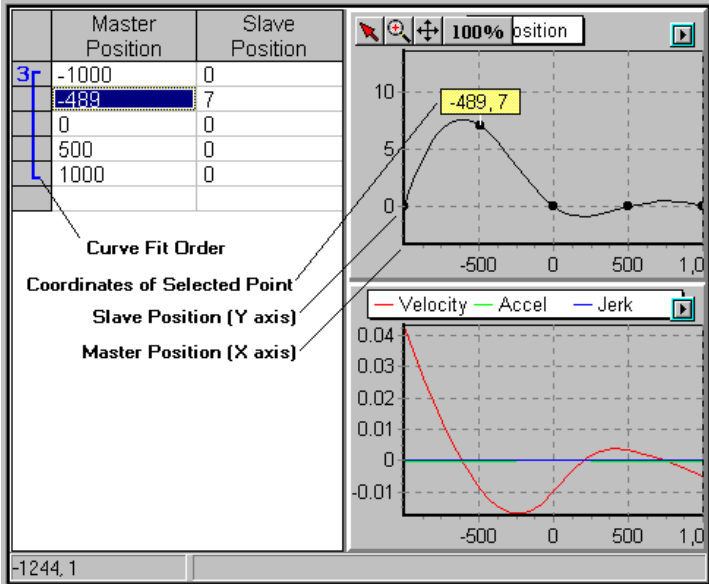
| | Master Position | Slave Position |
|---|---|---|
| 3 | -1000 | 0 |
| | -489 | 7 |
| | 0 | 0 |
| | 500 | 0 |
| | 1000 | 0 |
| | | |

100% osition

-489, 7

10
5
0
-500
0
500
1,0

Curve Fit Order

Coordinates of Selected Point

Slave Position (Y axis)

Master Position (X axis)

Velocity Accel Jerk

0.04
0.03
0.02
0.01
0
-0.01
-500
0
500
1,0

-1244, 1